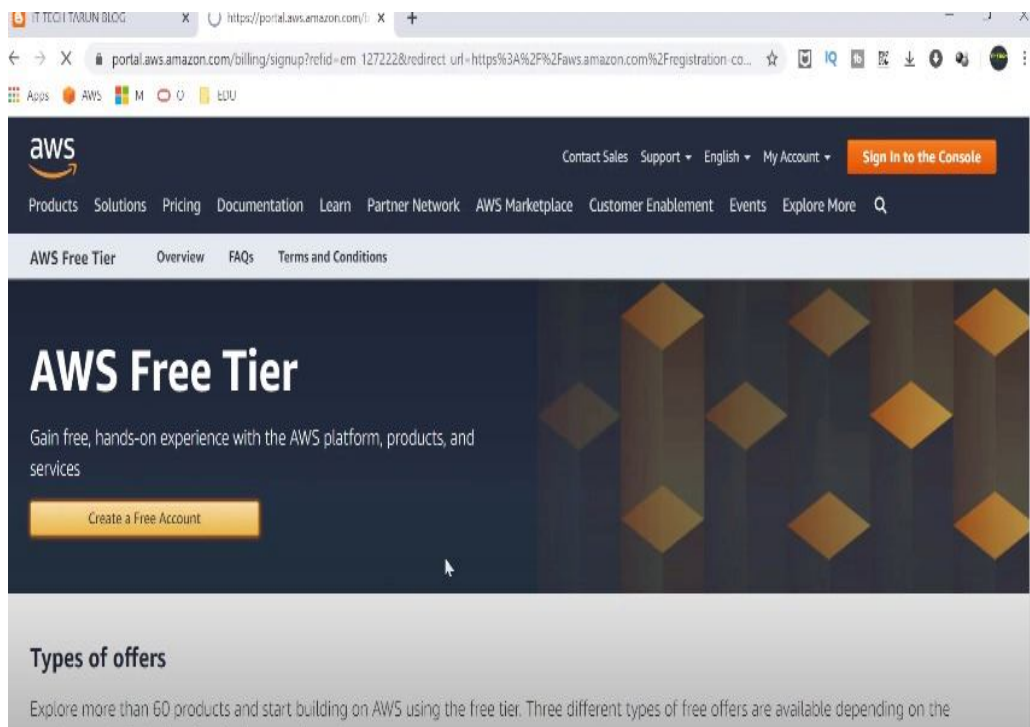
IT TECH TARUN BLOG
https://portal.aws.amazon.com/
portal.aws.amazon.com/billing/signup?refid=em 127222&redirect url=https%3A%2F%2Faws.amazon.com%2Fregistration-co...
Apps AWS M O O EDU

aws
Contact Sales Support English My Account Sign In to the Console
Products Solutions Pricing Documentation Learn Partner Network AWS Marketplace Customer Enablement Events Explore More

AWS Free Tier Overview FAQs Terms and Conditions

AWS Free Tier

Gain free, hands-on experience with the AWS platform, products, and services

Create a Free Account

Types of offers

Explore more than 60 products and start building on AWS using the free tier. Three different types of free offers are available depending on the